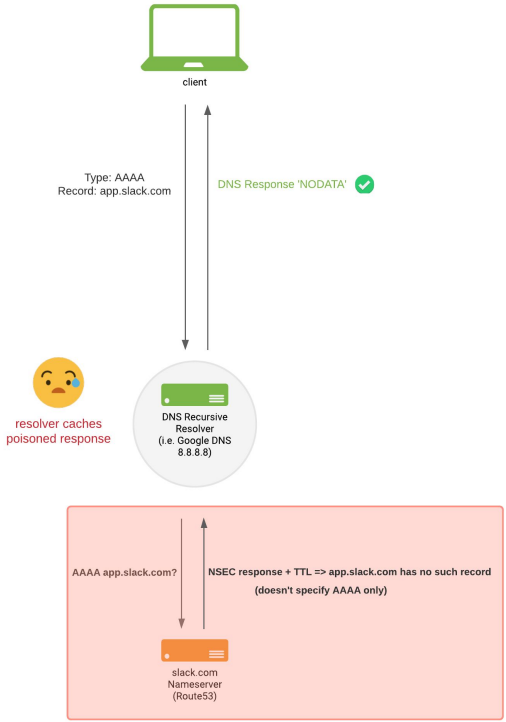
client

Type: AAAA
Record: app.slack.com

DNS Response 'NODATA'

resolver caches poisoned response

DNS Recursive Resolver (i.e. Google DNS 8.8.8.8)

AAAA app.slack.com?

NSEC response + TTL => app.slack.com has no such record
(doesn't specify AAAA only)

slack.com Nameserver (Route53)